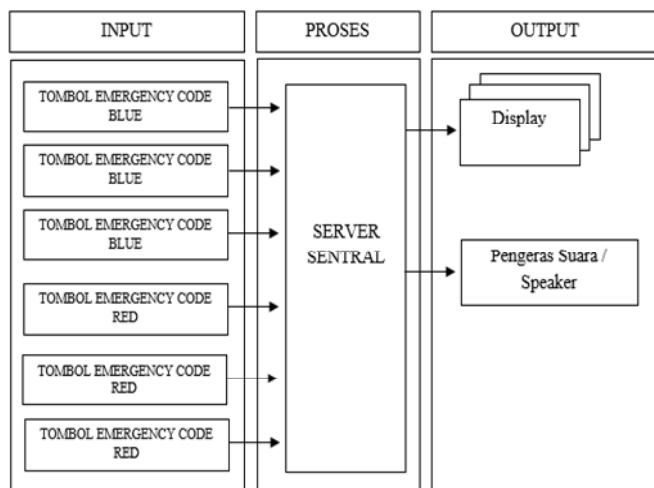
INPUT

PROSES

OUTPUT

TOMBOL EMERGENCY CODE BLUE

TOMBOL EMERGENCY CODE BLUE

TOMBOL EMERGENCY CODE BLUE

TOMBOL EMERGENCY CODE RED

TOMBOL EMERGENCY CODE RED

TOMBOL EMERGENCY CODE RED

SERVER SENTRAL

Display

Pengeras Suara / Speaker